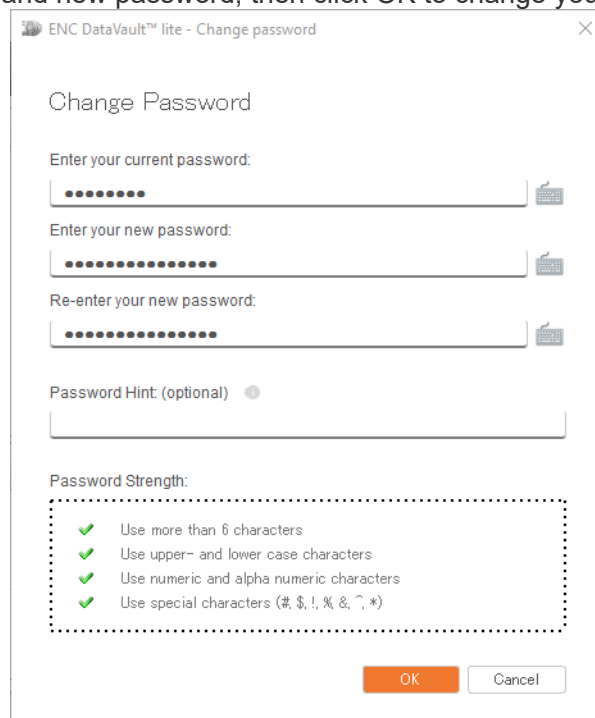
and new password, then click OK to change you

ENC DataVault™ lite - Change password

Change Password

Enter your current password:

••••••••

Enter your new password:

•••••••••••••••

Re-enter your new password:

•••••••••••••••

Password Hint: (optional)

Password Strength:

Use more than 6 characters
Use upper- and lower case characters
Use numeric and alpha numeric characters
Use special characters (#, $, !, %, &, ^, *)

OK Cancel